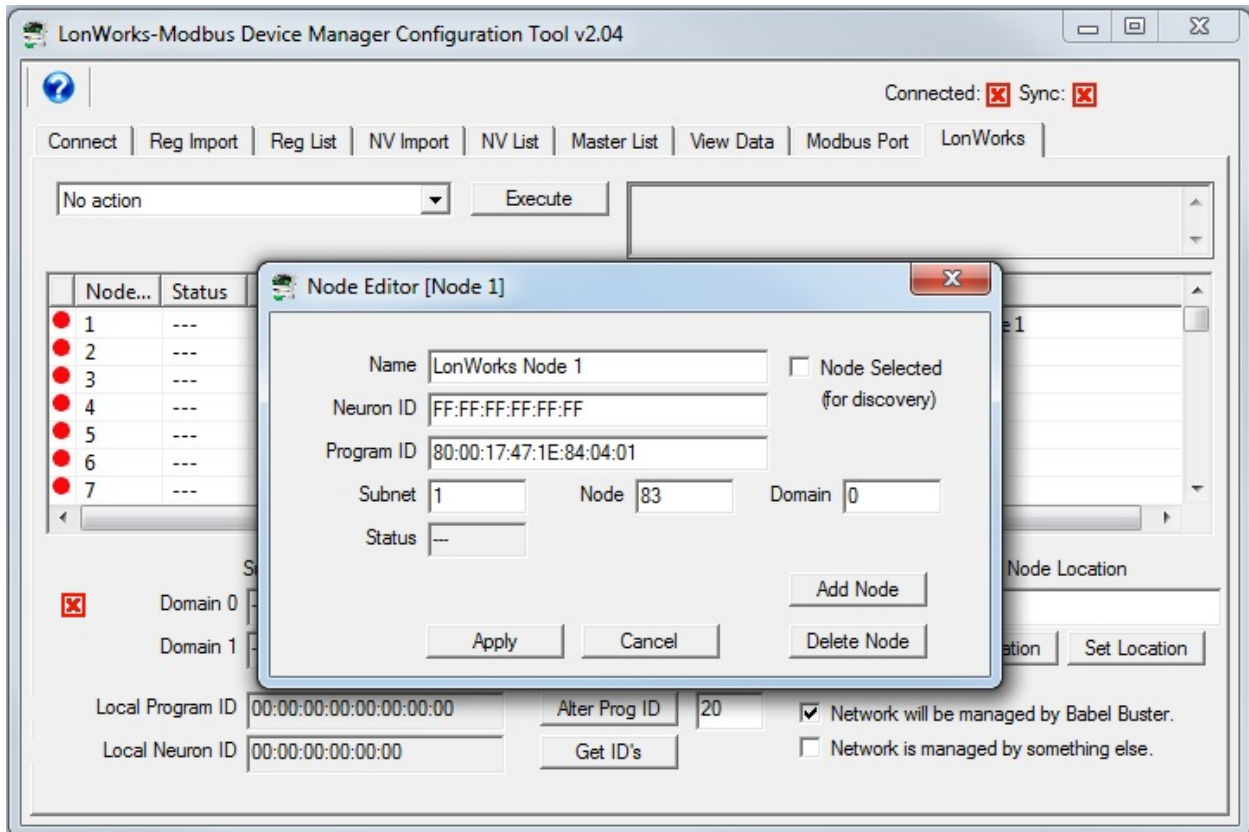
LonWorks-Modbus Device Manager Configuration Tool v2.04

Connected: Sync:

Connect | Reg Import | Reg List | NV Import | NV List | Master List | View Data | Modbus Port | LonWorks

No action

Execute

| Node... | Status |
|---|---|
| 1 | --- |
| 2 | --- |
| 3 | --- |
| 4 | --- |
| 5 | --- |
| 6 | --- |
| 7 | --- |

e 1

S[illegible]

Domain 0

Domain 1

Node Location

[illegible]ation

Set Location

Local Program ID 00:00:00:00:00:00:00:00

Alter Prog ID 20

Local Neuron ID 00:00:00:00:00:00

Get ID's

Network will be managed by Babel Buster.

Network is managed by something else.

Node Editor [Node 1]

Name LonWorks Node 1

Node Selected (for discovery)

Neuron ID FF:FF:FF:FF:FF:FF

Program ID 80:00:17:47:1E:84:04:01

Subnet 1

Node 83

Domain 0

Status ---

Add Node

Apply

Cancel

Delete Node